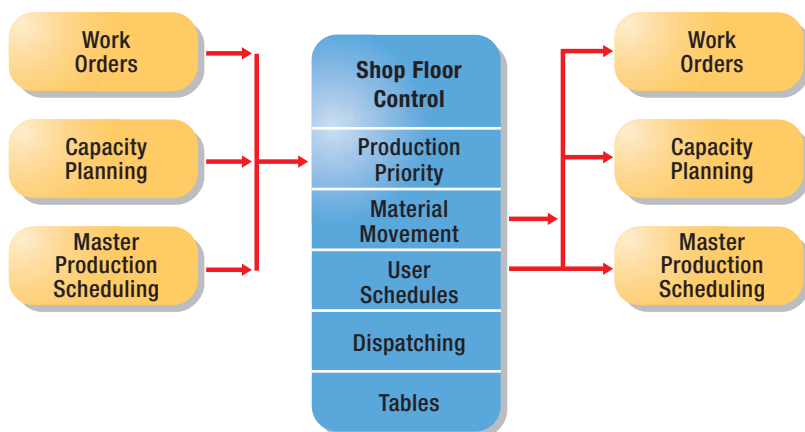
Work Orders

Capacity Planning

Master Production Scheduling

Shop Floor Control

Production Priority

Material Movement

User Schedules

Dispatching

Tables

Work Orders

Capacity Planning

Master Production Scheduling